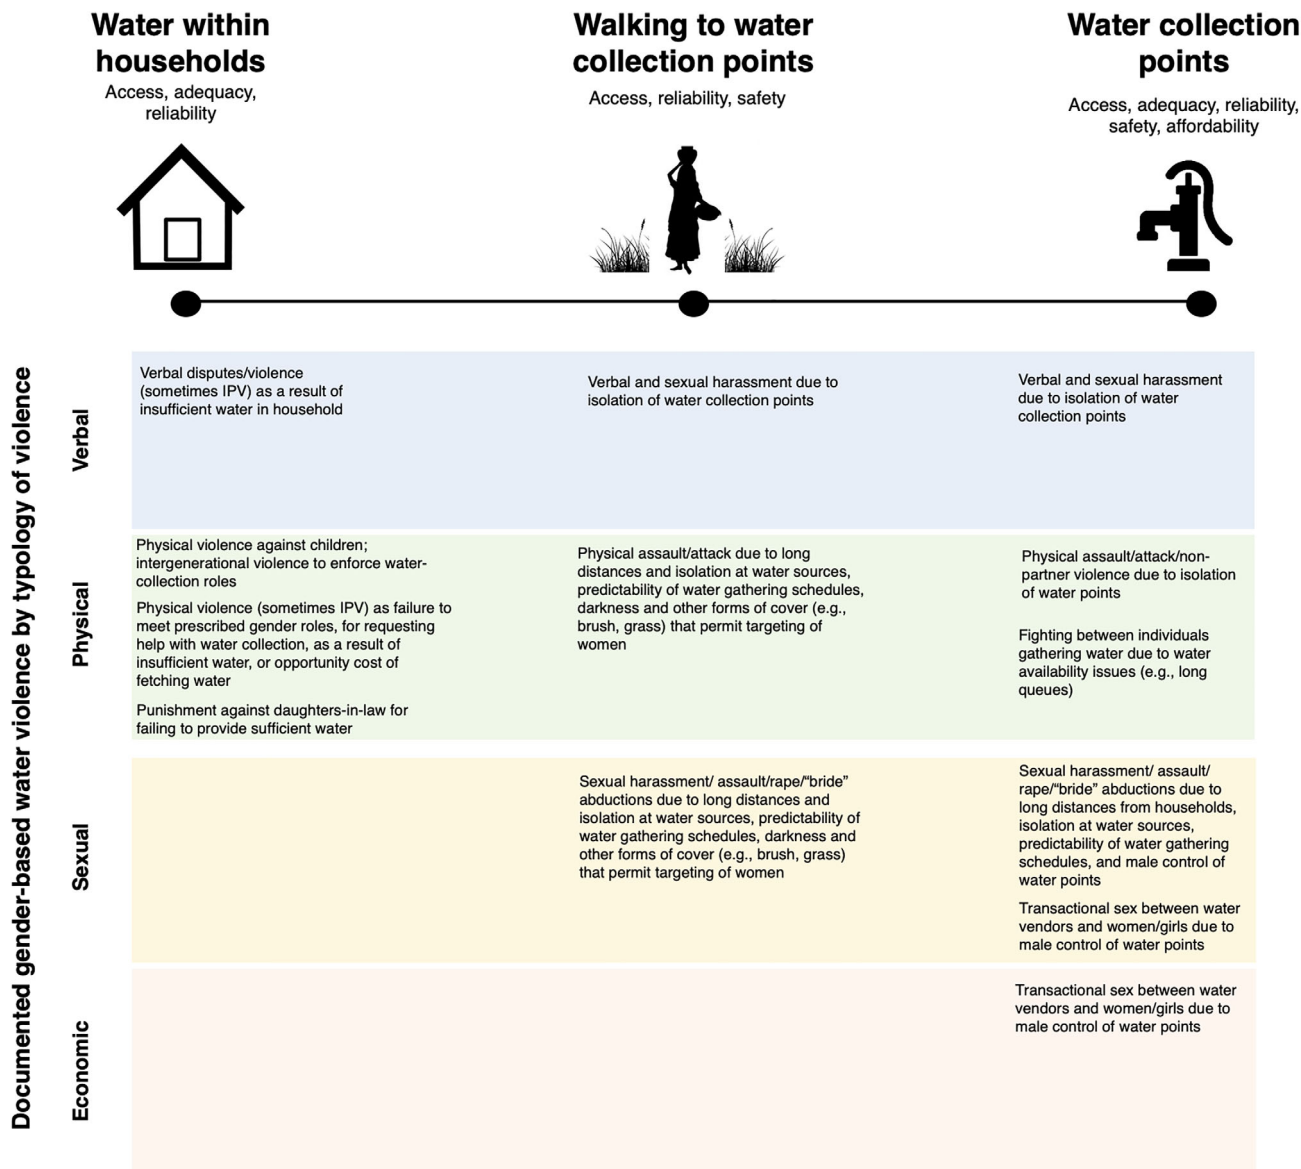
Water within households
Access, adequacy, reliability

Walking to water collection points
Access, reliability, safety

Water collection points
Access, adequacy, reliability, safety, affordability

Documented gender-based water violence by typology of violence

| | Water within households | Walking to water collection points | Water collection points |
|---|---|---|---|
| Verbal | Verbal disputes/violence (sometimes IPV) as a result of insufficient water in household | Verbal and sexual harassment due to isolation of water collection points | Verbal and sexual harassment due to isolation of water collection points |
| Physical | Physical violence against children; intergenerational violence to enforce water-collection roles<br>Physical violence (sometimes IPV) as failure to meet prescribed gender roles, for requesting help with water collection, as a result of insufficient water, or opportunity cost of fetching water<br>Punishment against daughters-in-law for failing to provide sufficient water | Physical assault/attack due to long distances and isolation at water sources, predictability of water gathering schedules, darkness and other forms of cover (e.g., brush, grass) that permit targeting of women | Physical assault/attack/non-partner violence due to isolation of water points<br>Fighting between individuals gathering water due to water availability issues (e.g., long queues) |
| Sexual | | Sexual harassment/ assault/rape/“bride” abductions due to long distances and isolation at water sources, predictability of water gathering schedules, darkness and other forms of cover (e.g., brush, grass) that permit targeting of women | Sexual harassment/ assault/ rape/“bride” abductions due to long distances from households, isolation at water sources, predictability of water gathering schedules, and male control of water points<br>Transactional sex between water vendors and women/girls due to male control of water points |
| Economic | | | Transactional sex between water vendors and women/girls due to male control of water points |